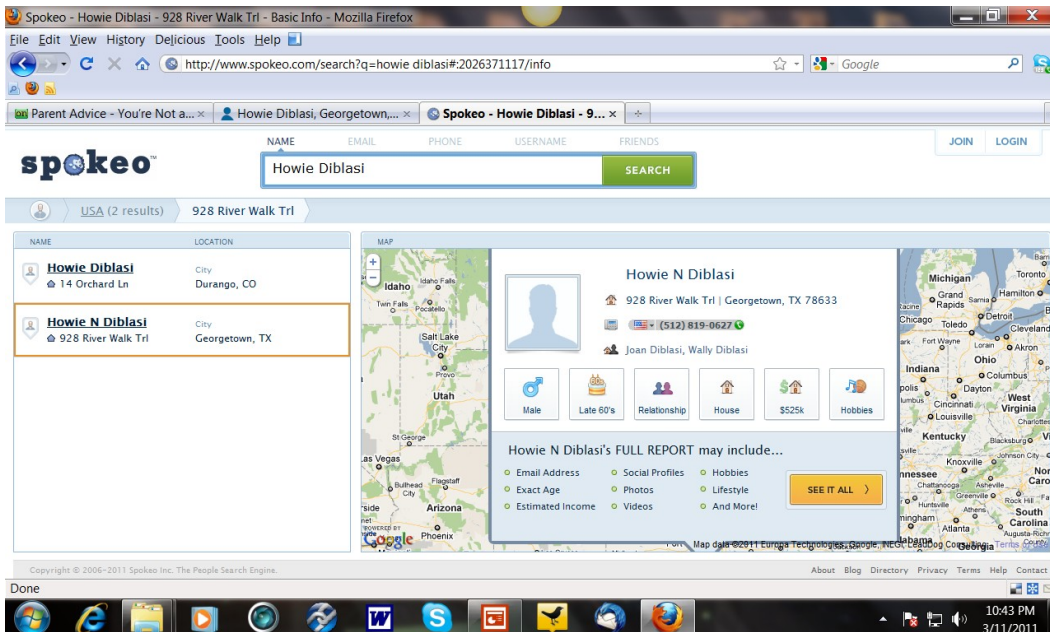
Spokeo - Howie Diblasi - 928 River Walk Trl - Basic Info - Mozilla Firefox

File Edit View History Delicious Tools Help

http://www.spokeo.com/search?q=howie diblasi#:2026371117/info

Google

Parent Advice - You're Not a... ×
Howie Diblasi, Georgetown,... ×
Spokeo - Howie Diblasi - 9... ×

spokeo

NAME EMAIL PHONE USERNAME FRIENDS

Howie Diblasi

SEARCH

JOIN LOGIN

USA (2 results) 928 River Walk Trl

NAME LOCATION

Howie Diblasi
14 Orchard Ln
City
Durango, CO

Howie N Diblasi
928 River Walk Trl
City
Georgetown, TX

MAP

Idaho Idaho Falls Twin Falls Pocatello Salt Lake City Provo Utah St George Las Vegas Bullhead City Flagstaff Arizona Phoenix

Michigan Toronto Grand Rapids Hamilton Chicago Toledo Detroit Cleveland Fort Wayne Akron Ohio Indiana Columbus Dayton Cincinnati West Virginia Louisville Kentucky Knoxville Chattanooga Huntsville Atlanta South Carolina Georgia

Howie N Diblasi

928 River Walk Trl | Georgetown, TX 78633

(512) 819-0627

Joan Diblasi, Wally Diblasi

Male
Late 60's
Relationship
House
$525k
Hobbies

Howie N Diblasi's FULL REPORT may include...

Email Address
Exact Age
Estimated Income
Social Profiles
Photos
Videos
Hobbies
Lifestyle
And More!

SEE IT ALL

Map data ©2011 Europa Technologies, Google, INEGI, Terms of Use

Copyright © 2006-2011 Spokeo Inc. The People Search Engine.

About Blog Directory Privacy Terms Help Contact

Done

10:43 PM
3/11/2011